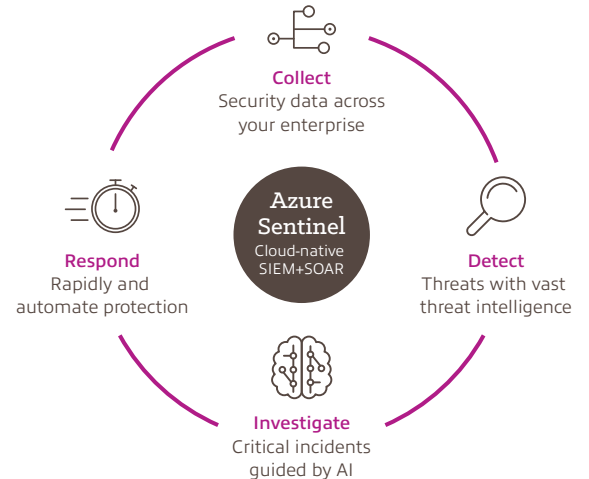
Collect
Security data across your enterprise

Respond
Rapidly and automate protection

Azure Sentinel
Cloud-native SIEM+SOAR

Detect
Threats with vast threat intelligence

Investigate
Critical incidents guided by AI